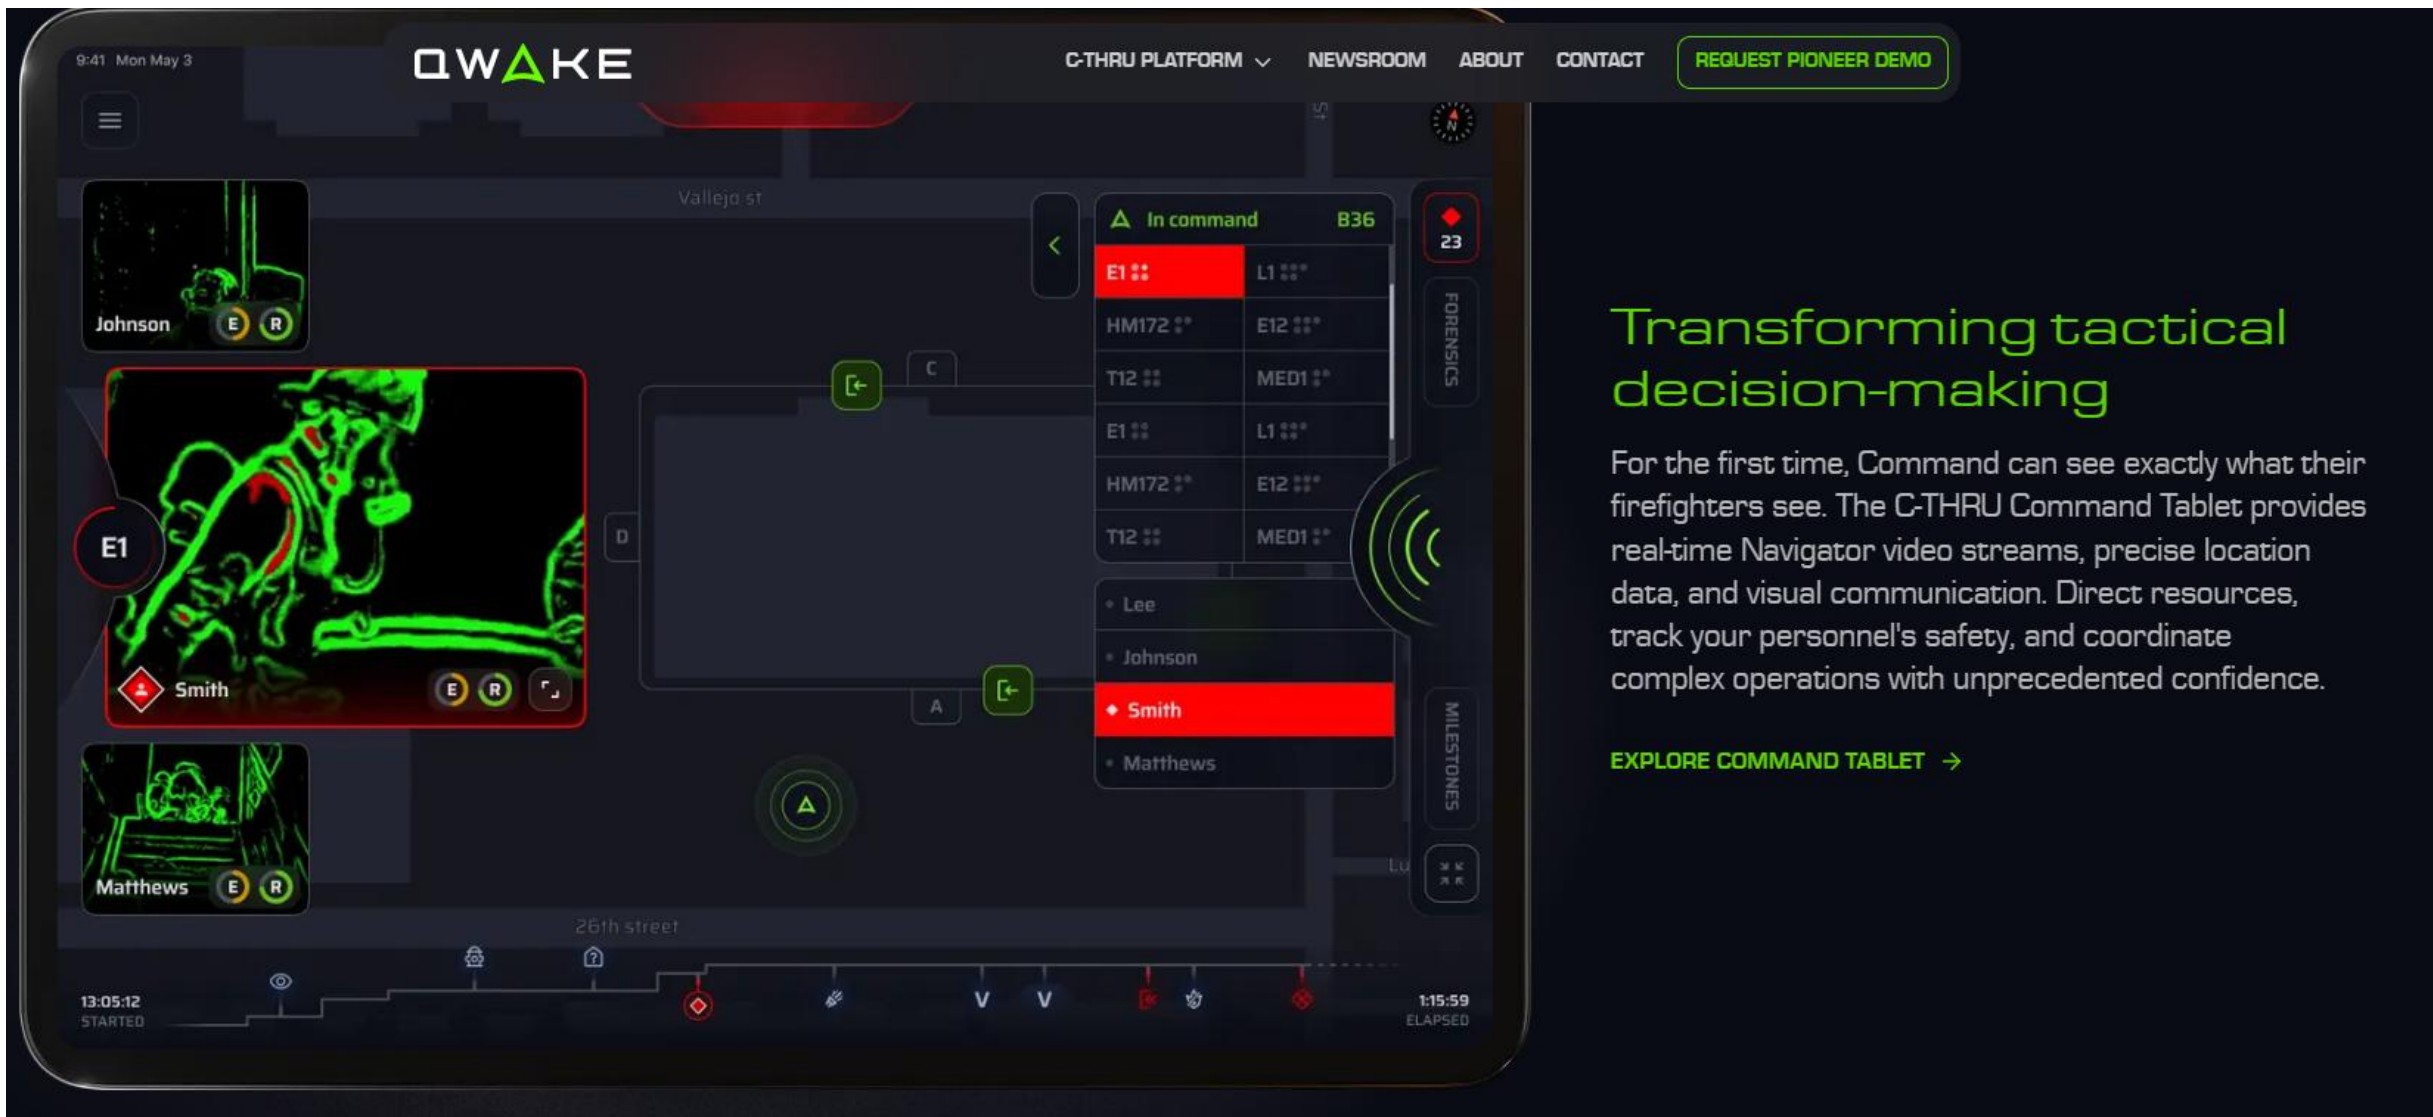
9:41 Mon May 3

QWAKE

C-THRU PLATFORM NEWSROOM ABOUT CONTACT REQUEST PIONEER DEMO

Vallejo st

Johnson E R

In command B36

| E1 | L1 |
|---|---|
| HM172 | E12 |
| T12 | MED1 |
| E1 | L1 |
| HM172 | E12 |
| T12 | MED1 |

23

FORENSICS

C

D

E1

Smith E R

A

Lee
Johnson
Smith
Matthews

MILESTONES

Matthews E R

26th street

13:05:12 STARTED

V V

1:15:59 ELAPSED

Transforming tactical decision-making

For the first time, Command can see exactly what their firefighters see. The C-THRU Command Tablet provides real-time Navigator video streams, precise location data, and visual communication. Direct resources, track your personnel's safety, and coordinate complex operations with unprecedented confidence.

EXPLORE COMMAND TABLET →